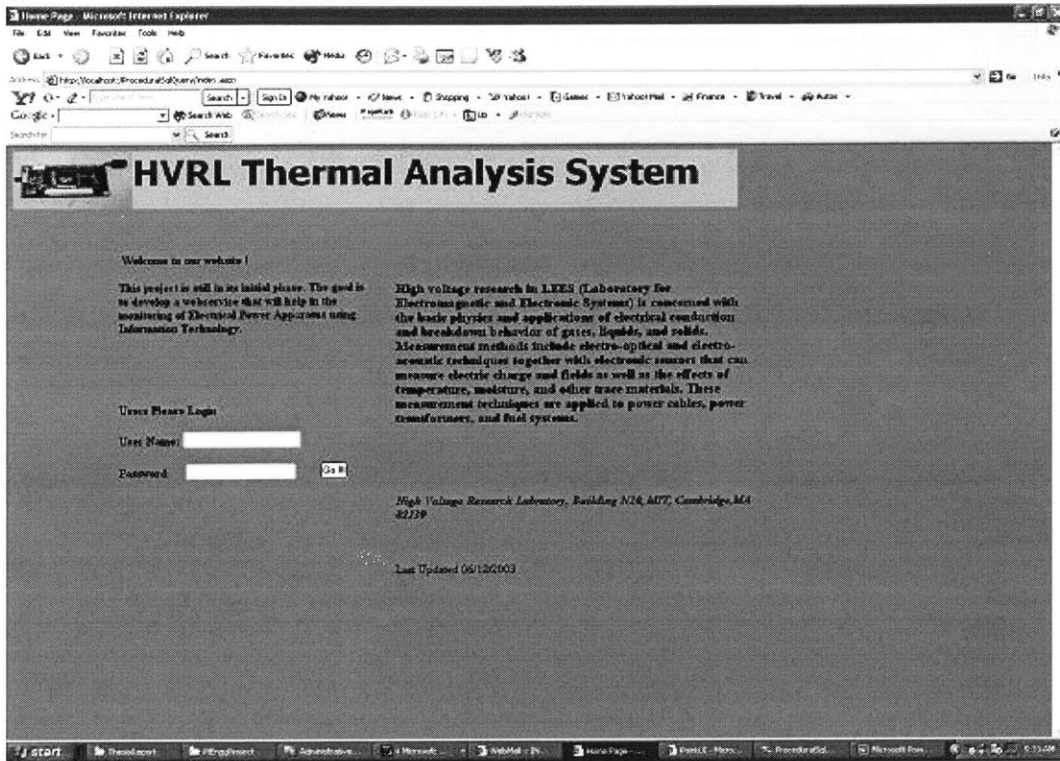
Home Page - Microsoft Internet Explorer

File Edit View Favorites Tools Help

Back Search Favorites Media

Address http://localhost/ProceduralSqlQuery/index.aspx

Go Links

Search Sign In My Yahoo! News Shopping Yahoo! Games Yahoo! Mail Finance Travel Autos

Google Search Web News

Search for Search

HVRL Thermal Analysis System

Welcome to our website !

This project is still in its initial phase. The goal is to develop a webservice that will help in the monitoring of Electrical Power Apparatus using Information Technology.

High voltage research in LEES (Laboratory for Electromagnetic and Electronic Systems) is concerned with the basic physics and applications of electrical conduction and breakdown behavior of gases, liquids, and solids. Measurement methods include electro-optical and electro-acoustic techniques together with electronic sensors that can measure electric charge and fields as well as the effects of temperature, moisture, and other trace materials. These measurement techniques are applied to power cables, power transformers, and fuel systems.

Users Please Login

User Name:

Password

Go !!

High Voltage Research Laboratory, Building N10, MIT, Cambridge,MA 02139

Last Updated 06/12/2003

start Thesis Report Administrative 4 Microsoft WebMail Home Page Microsoft Pow